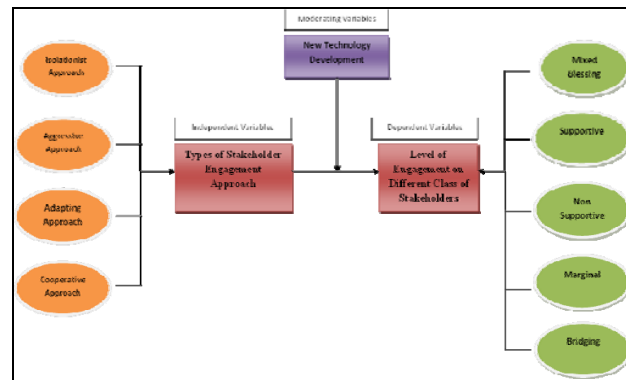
Moderating Variables

New Technology Development

Isolationist Approach

Aggressive Approach

Adapting Approach

Cooperative Approach

Independent Variables

Types of Stakeholder Engagement Approach

Dependent Variables

Level of Engagement on Different Class of Stakeholders

Mixed Blessing

Supportive

Non Supportive

Marginal

Bridging